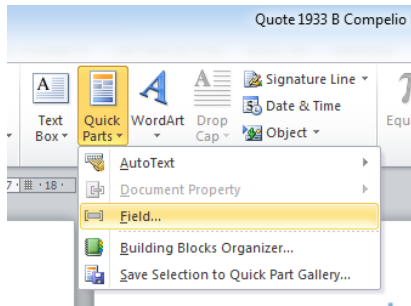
Quote 1933 B Compelio

Text Box

Quick Parts

WordArt

Drop Cap

Signature Line

Date & Time

Object

Equ

AutoText

Document Property

Field...

Building Blocks Organizer...

Save Selection to Quick Part Gallery...